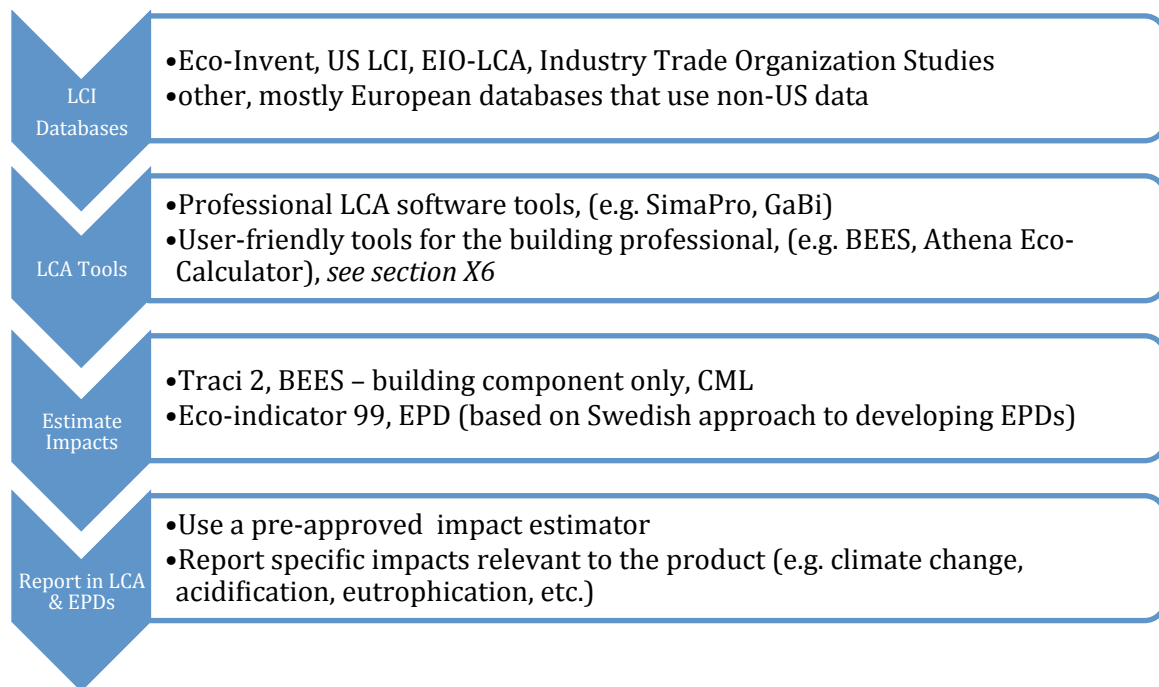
LCI Databases

•Eco-Invent, US LCI, EIO-LCA, Industry Trade Organization Studies
•other, mostly European databases that use non-US data

LCA Tools

•Professional LCA software tools, (e.g. SimaPro, GaBi)
•User-friendly tools for the building professional, (e.g. BEES, Athena Eco-Calculator), *see section X6*

Estimate Impacts

•Traci 2, BEES – building component only, CML
•Eco-indicator 99, EPD (based on Swedish approach to developing EPDs)

Report in LCA & EPDs

•Use a pre-approved impact estimator
•Report specific impacts relevant to the product (e.g. climate change, acidification, eutrophication, etc.)